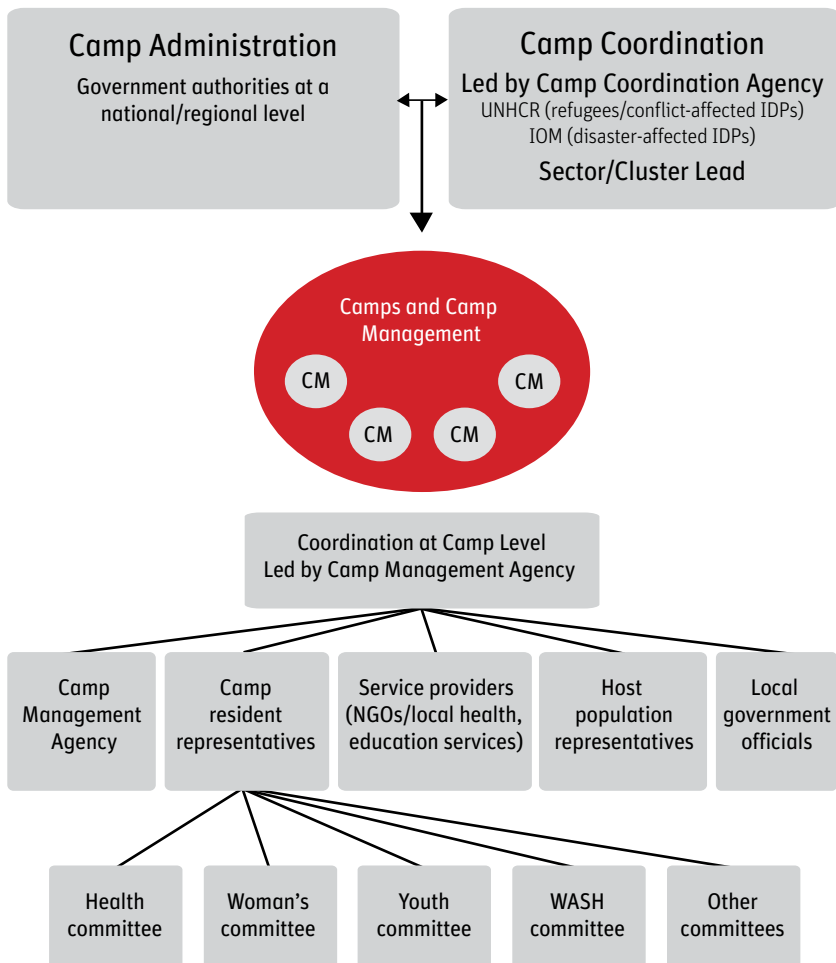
Camp Administration
Government authorities at a national/regional level

Camp Coordination
Led by Camp Coordination Agency
UNHCR (refugees/conflict-affected IDPs)
IOM (disaster-affected IDPs)
Sector/Cluster Lead

Camps and Camp Management
CM
CM
CM
CM

Coordination at Camp Level
Led by Camp Management Agency

Camp Management Agency

Camp resident representatives

Service providers (NGOs/local health, education services)

Host population representatives

Local government officials

Health committee

Woman's committee

Youth committee

WASH committee

Other committees